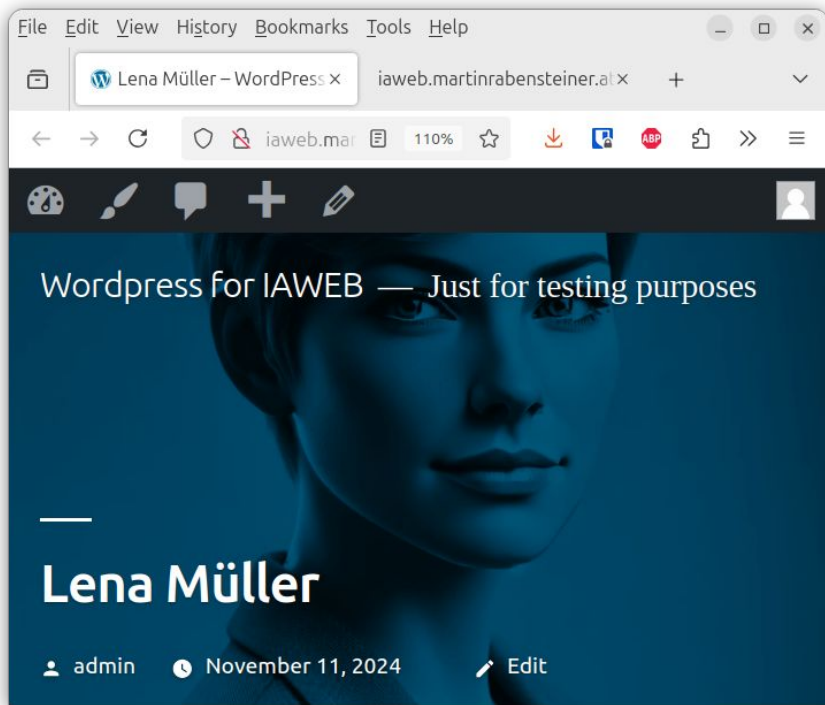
File Edit View History Bookmarks Tools Help

Lena Müller – WordPress ×
iaweb.martinrabensteiner.at ×
+

iaweb.mar
110%

ABP

Wordpress for IAWEB — Just for testing purposes

Lena Müller

admin November 11, 2024 Edit